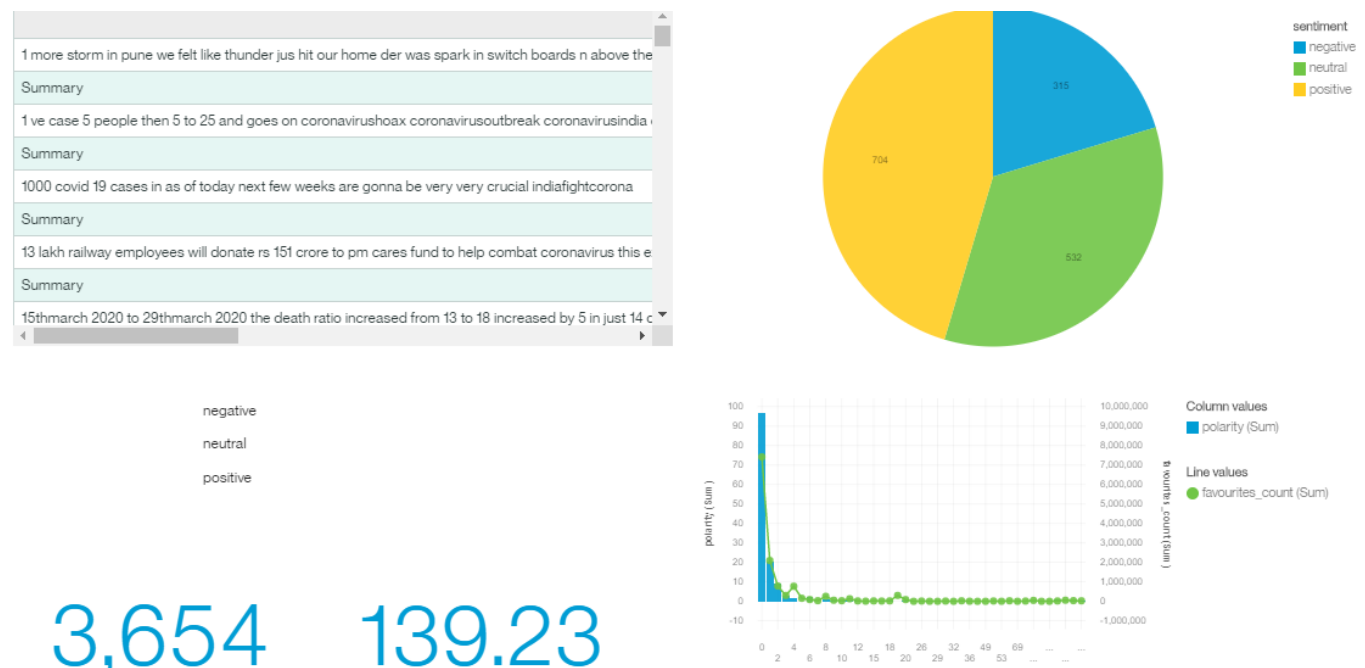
1 more storm in pune we felt like thunder jus hit our home der was spark in switch boards n above the

Summary

1 ve case 5 people then 5 to 25 and goes on coronavirushoax coronavirusoutbreak coronavirusindia

Summary

1000 covid 19 cases in as of today next few weeks are gonna be very very crucial indiafightcorona

Summary

13 lakh railway employees will donate rs 151 crore to pm cares fund to help combat coronavirus this e

Summary

15thmarch 2020 to 29thmarch 2020 the death ratio increased from 13 to 18 increased by 5 in just 14

sentiment
negative
neutral
positive

315
532
704

negative

neutral

positive

3,654 139.23

100
90
80
70
60
50
40
30
20
10
0
-10

polarity (Sum)

10,000,000
9,000,000
8,000,000
7,000,000
6,000,000
5,000,000
4,000,000
3,000,000
2,000,000
1,000,000
0
-1,000,000

favourites_count (Sum)

0 2 4 6 8 10 12 15 18 20 26 29 32 36 49 53 69 ... ... ...

Column values
polarity (Sum)

Line values
favourites_count (Sum)